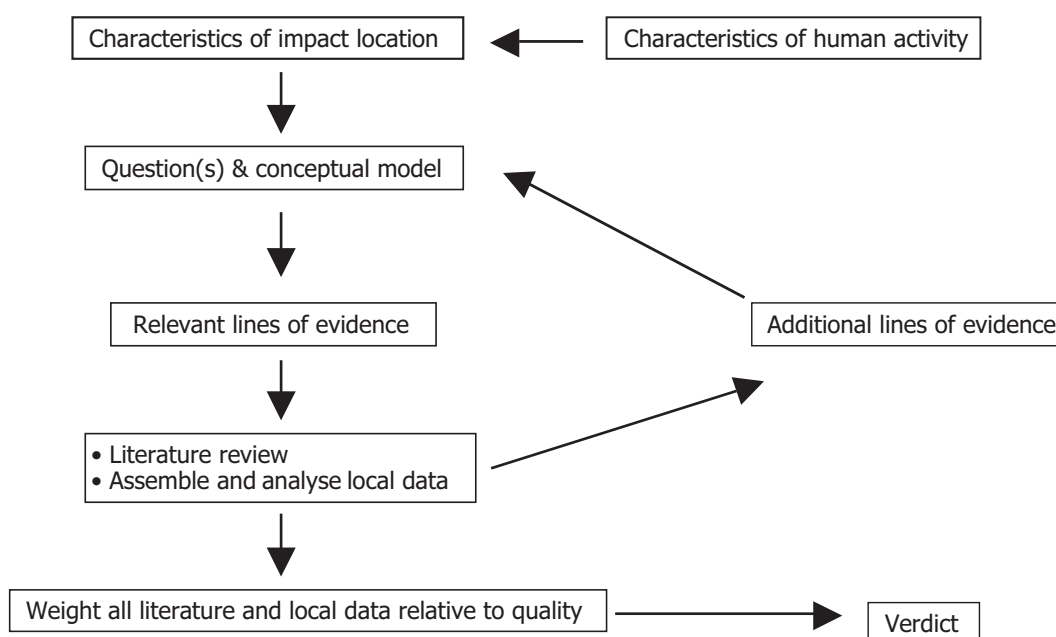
Characteristics of impact location

Characteristics of human activity

Question(s) & conceptual model

Relevant lines of evidence

Additional lines of evidence

• Literature review
• Assemble and analyse local data

Weight all literature and local data relative to quality

Verdict